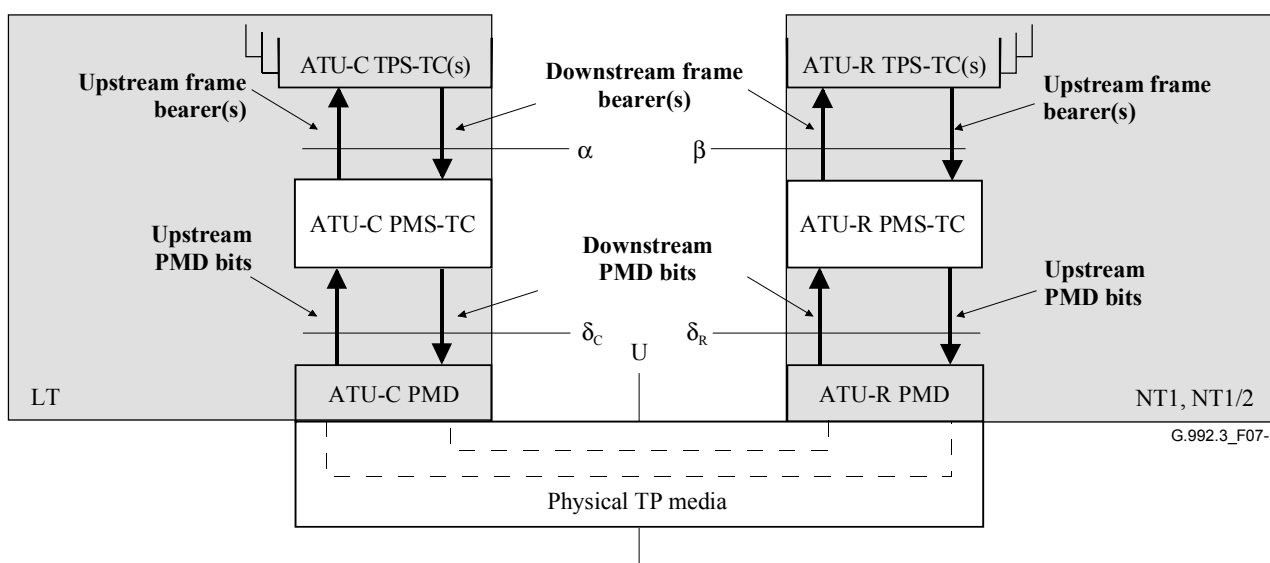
ATU-C TPS-TC(s)

Upstream frame bearer(s)

Downstream frame bearer(s)

ATU-R TPS-TC(s)

Upstream frame bearer(s)

α

β

ATU-C PMS-TC

ATU-R PMS-TC

Upstream PMD bits

Downstream PMD bits

Upstream PMD bits

$\delta_C$

U

$\delta_R$

LT

ATU-C PMD

ATU-R PMD

NT1, NT1/2

G.992.3_F07-

Physical TP media